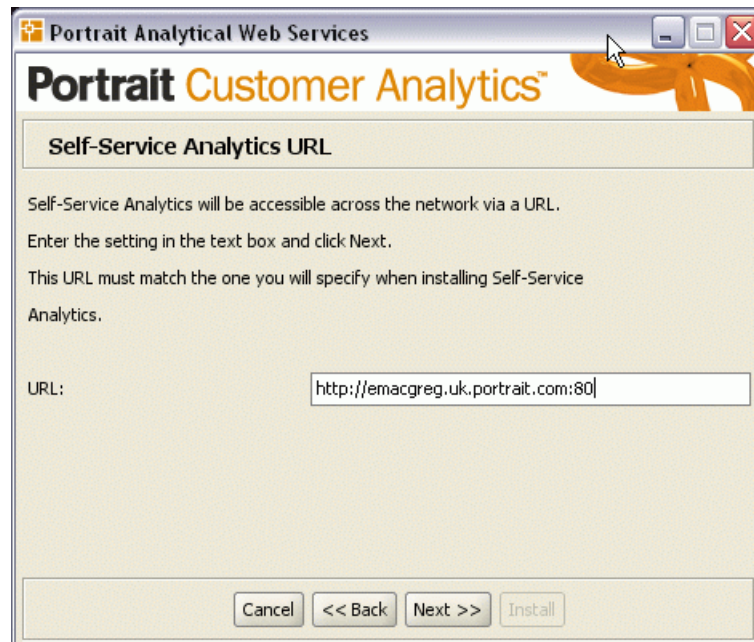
Portrait Analytical Web Services

Portrait Customer Analytics™

Self-Service Analytics URL

Self-Service Analytics will be accessible across the network via a URL.

Enter the setting in the text box and click Next.

This URL must match the one you will specify when installing Self-Service Analytics.

URL: http://emacgreg.uk.portrait.com:80

Cancel << Back Next >> Install